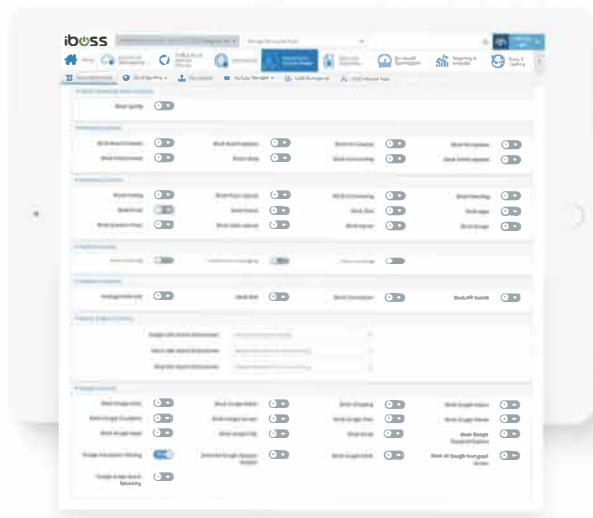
iboss

Block Spotify

Block Web Games
Block Shopping
Block Google Images

Block Gmail
Block Email
Block Bing
Block Google

Block Google Search

Block Google Apps

Google Translation Filtering

Google Image Search Blocking